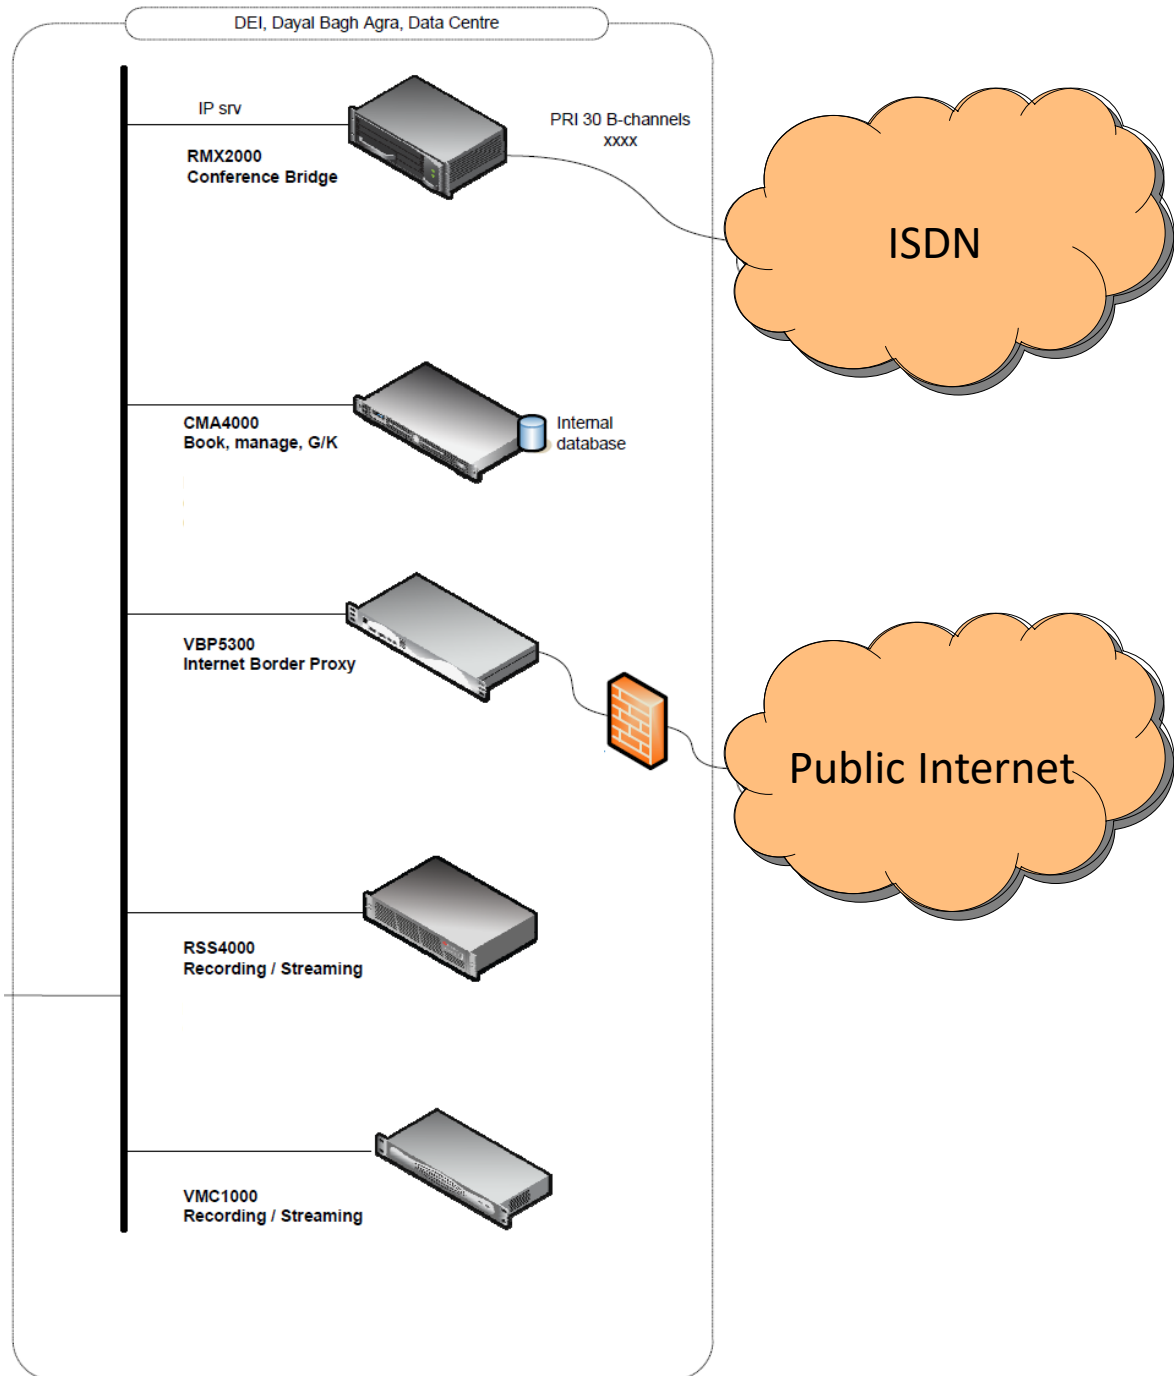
DEI, Dayal Bagh Agra, Data Centre

IP srv

RMX2000
Conference Bridge

PRI 30 B-channels
xxxx

ISDN

CMA4000
Book, manage, G/K

Internal
database

VBP5300
Internet Border Proxy

Public Internet

RSS4000
Recording / Streaming

VMC1000
Recording / Streaming